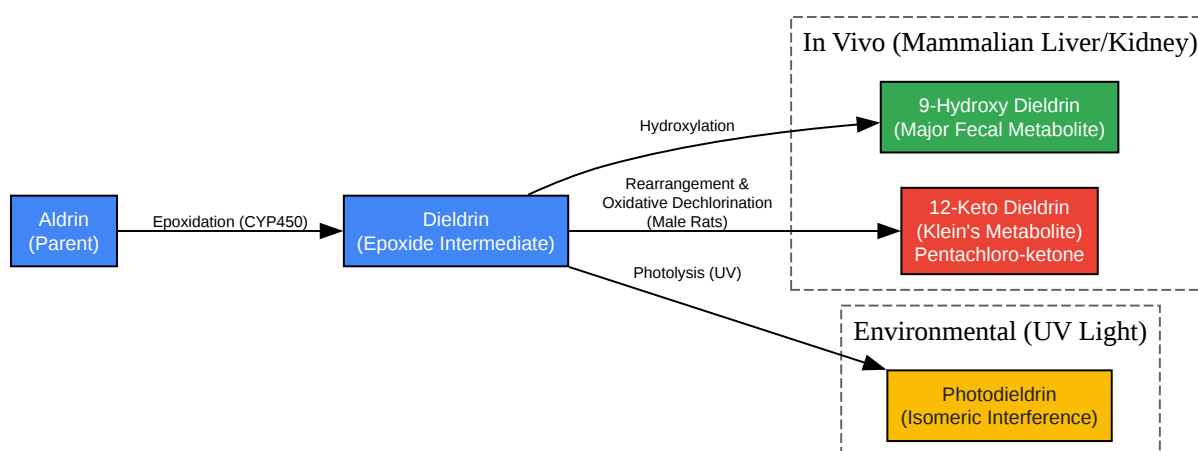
Aldrin
(Parent)

Epoxidation (CYP450)

Dieldrin
(Epoxide Intermediate)

Hydroxylation

Rearrangement & Oxidative Dechlorination (Male Rats)

Photolysis (UV)

In Vivo (Mammalian Liver/Kidney)

9-Hydroxy Dieldrin
(Major Fecal Metabolite)

12-Keto Dieldrin
(Klein's Metabolite)
Pentachloro-ketone

Environmental (UV Light)

Photodieldrin
(Isomeric Interference)